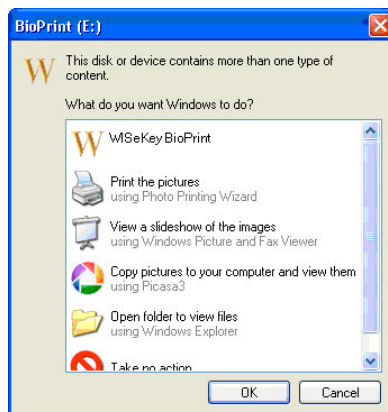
BioPrint (E:)

This disk or device contains more than one type of content.

What do you want Windows to do?

WISeKey BioPrint

Print the pictures
using Photo Printing Wizard

View a slideshow of the images
using Windows Picture and Fax Viewer

Copy pictures to your computer and view them
using Picasa3

Open folder to view files
using Windows Explorer

Take no action

OK Cancel